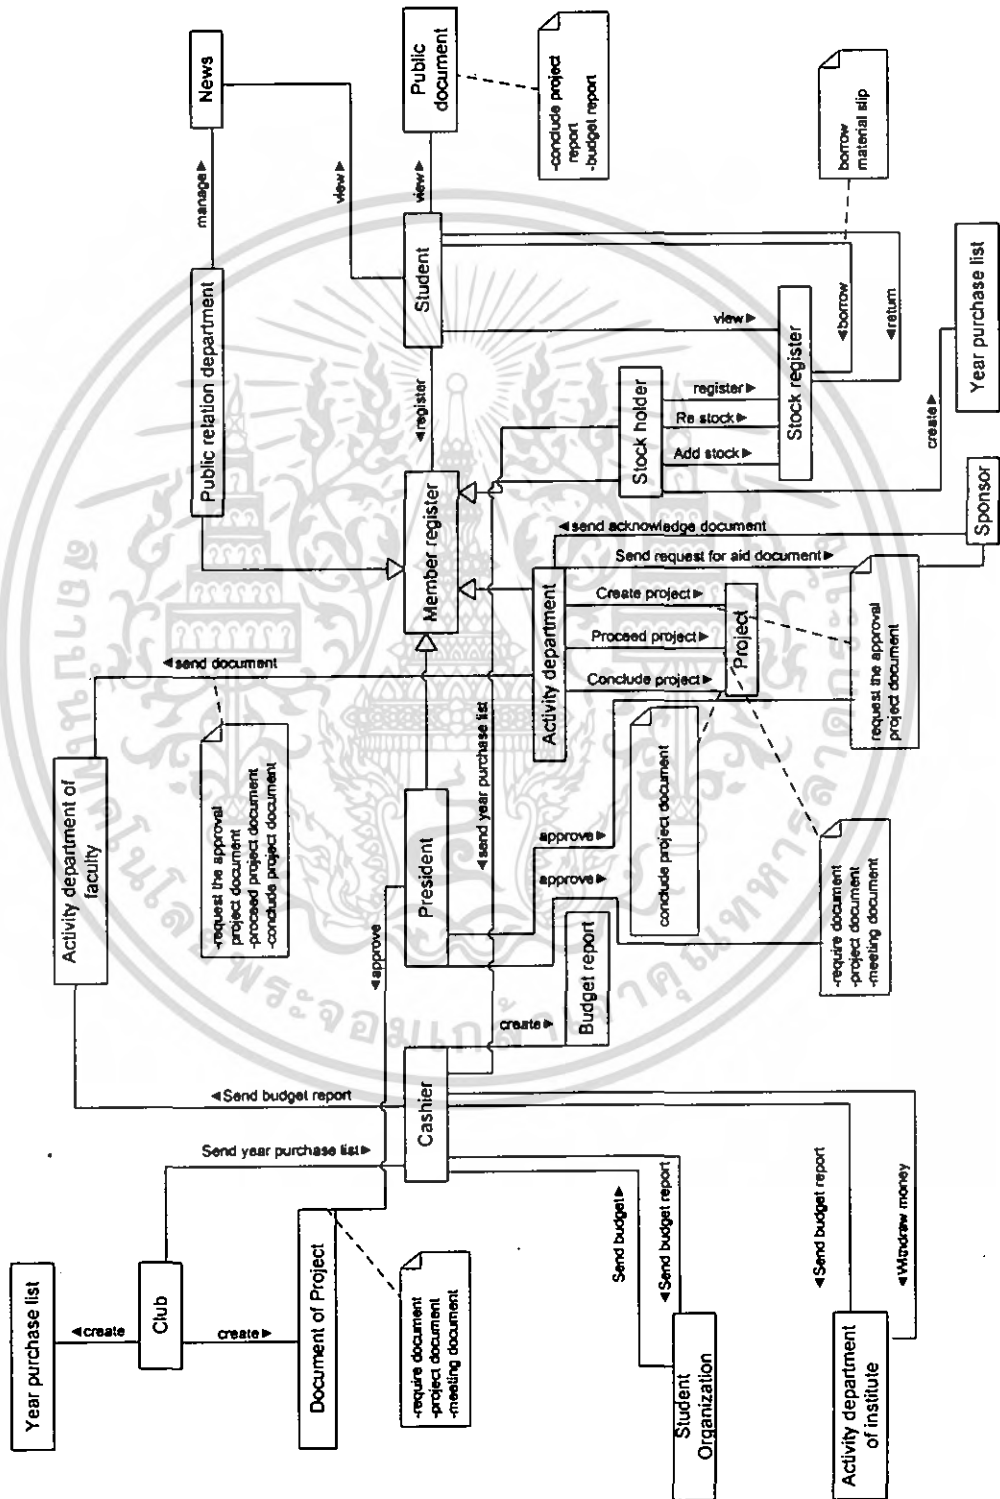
News

manage▶

view▶

Public document

view▶

-conclude project report
-budget report

borrow material slip

Student

Public relation department

view▶

◀borrow

◀return

Year purchase list

◀register

Stock holder

register▶

Re stock▶

Add stock▶

Stock register

create▶

Member register

Sponsor

◀send acknowledge document

Send request for aid document▶

Activity department

Create project▶

Proceed project▶

Conclude project▶

Project

request the approval project document

◀send document

Activity department of faculty

-request the approval project document
-proceed project document
-conclude project document

◀send year purchase list

conclude project document

President

approve▶

approve▶

-require document
-project document
-meeting document

◀approve

Budget report

create▶

◀Send budget report

Cashier

Send year purchase list▶

Year purchase list

◀create

Club

create▶

Document of Project

-require document
-project document
-meeting document

Send budget▶

◀Send budget report

Student Organization

◀Send budget report

◀Withdraw money

Activity department of institute